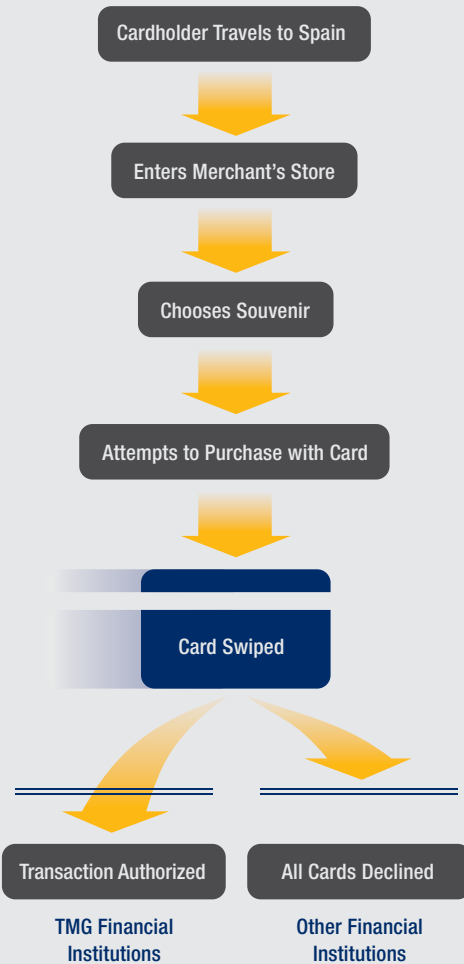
Cardholder Travels to Spain

Enters Merchant's Store

Chooses Souvenir

Attempts to Purchase with Card

Card Swiped

Transaction Authorized

TMG Financial Institutions

All Cards Declined

Other Financial Institutions